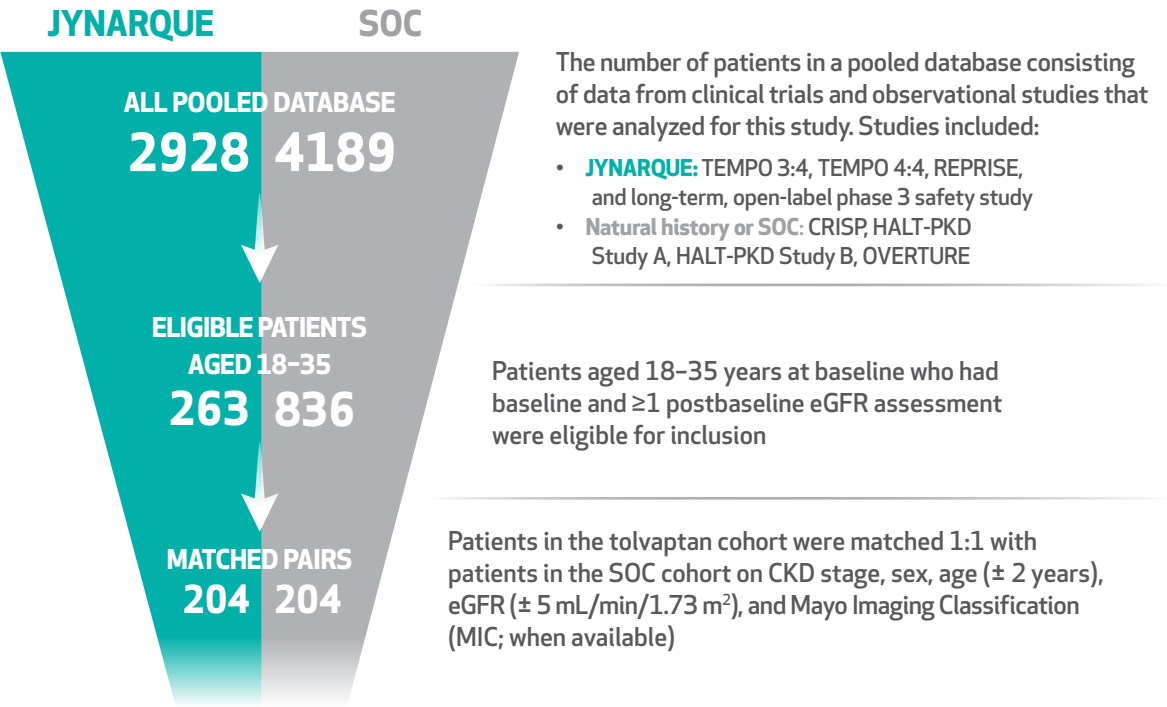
JYNARQUE SOC

ALL POOLED DATABASE
2928 4189

The number of patients in a pooled database consisting of data from clinical trials and observational studies that were analyzed for this study. Studies included:

- JYNARQUE: TEMPO 3:4, TEMPO 4:4, REPRISE, and long-term, open-label phase 3 safety study
- Natural history or SOC: CRISP, HALT-PKD Study A, HALT-PKD Study B, OVERTURE

ELIGIBLE PATIENTS AGED 18–35
263 836

Patients aged 18–35 years at baseline who had baseline and ≥1 postbaseline eGFR assessment were eligible for inclusion

MATCHED PAIRS
204 204

Patients in the tolvaptan cohort were matched 1:1 with patients in the SOC cohort on CKD stage, sex, age (± 2 years), eGFR (± 5 mL/min/1.73 m$^2$), and Mayo Imaging Classification (MIC; when available)